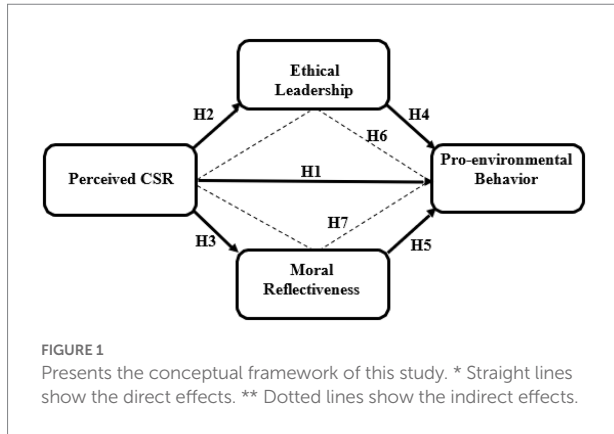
Ethical Leadership

H2

H4

H6

Perceived CSR

H1

Pro-environmental Behavior

H7

H3

H5

Moral Reflectiveness

FIGURE 1

Presents the conceptual framework of this study. * Straight lines show the direct effects. ** Dotted lines show the indirect effects.